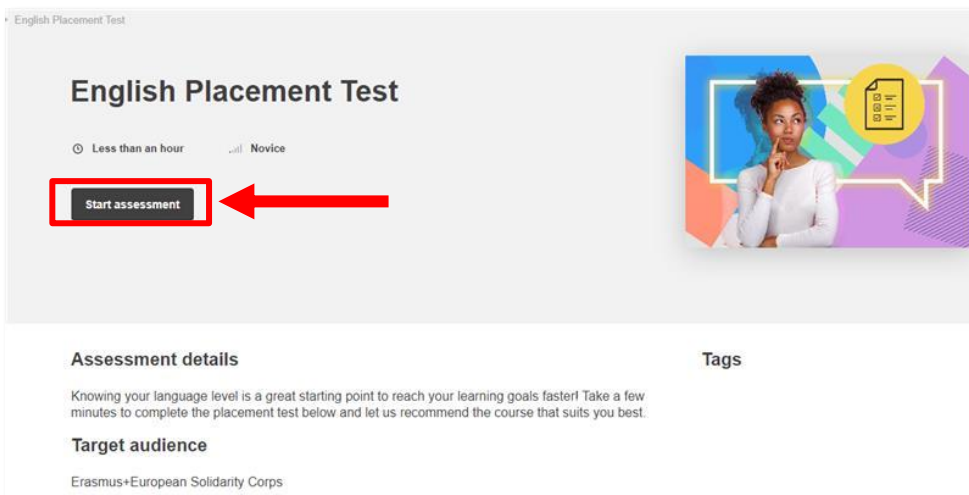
English Placement Test

English Placement Test

Less than an hour

Novice

Start assessment

Assessment details

Knowing your language level is a great starting point to reach your learning goals faster! Take a few minutes to complete the placement test below and let us recommend the course that suits you best.

Target audience

Erasmus+European Solidarity Corps

Tags